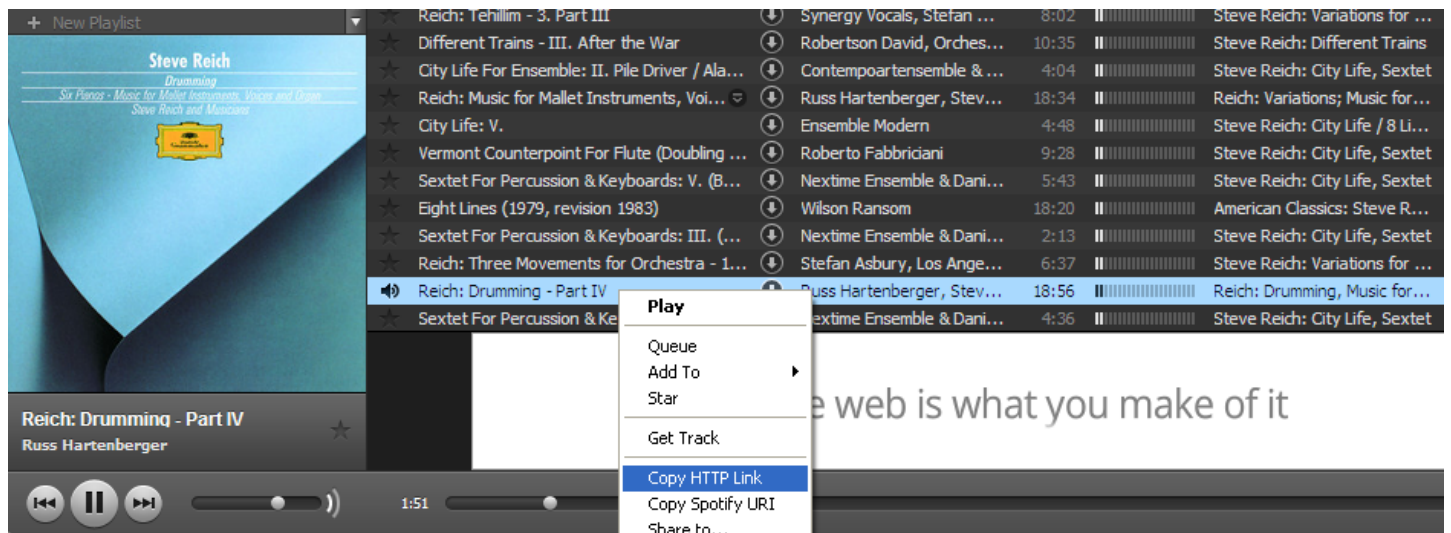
+ New Playlist

Steve Reich
Drumming
Six Pianos - Music for Mallet Instruments, Voices and Organ
Steve Reich and Musicians

Reich: Drumming - Part IV
Russ Hartenberger

| Title | Artist | Time | Album |
|---|---|---|---|
| Reich: Tehillim - 3. Part III | Synergy Vocals, Stefan ... | 8:02 | Steve Reich: Variations for ... |
| Different Trains - III. After the War | Robertson David, Orches... | 10:35 | Steve Reich: Different Trains |
| City Life For Ensemble: II. Pile Driver / Ala... | Contempoartensemble & ... | 4:04 | Steve Reich: City Life, Sextet |
| Reich: Music for Mallet Instruments, Voi... | Russ Hartenberger, Stev... | 18:34 | Reich: Variations; Music for... |
| City Life: V. | Ensemble Modern | 4:48 | Steve Reich: City Life / 8 Li... |
| Vermont Counterpoint For Flute (Doubling ... | Roberto Fabbriciani | 9:28 | Steve Reich: City Life, Sextet |
| Sextet For Percussion & Keyboards: V. (B... | Nextime Ensemble & Dani... | 5:43 | Steve Reich: City Life, Sextet |
| Eight Lines (1979, revision 1983) | Wilson Ransom | 18:20 | American Classics: Steve R... |
| Sextet For Percussion & Keyboards: III. (... | Nextime Ensemble & Dani... | 2:13 | Steve Reich: City Life, Sextet |
| Reich: Three Movements for Orchestra - 1... | Stefan Asbury, Los Ange... | 6:37 | Steve Reich: Variations for ... |
| Reich: Drumming - Part IV | Russ Hartenberger, Stev... | 18:56 | Reich: Drumming, Music for... |
| Sextet For Percussion & Ke | Nextime Ensemble & Dani... | 4:36 | Steve Reich: City Life, Sextet |

Play
Queue
Add To
Star
Get Track
Copy HTTP Link
Copy Spotify URI
Share to...

e web is what you make of it

1:51